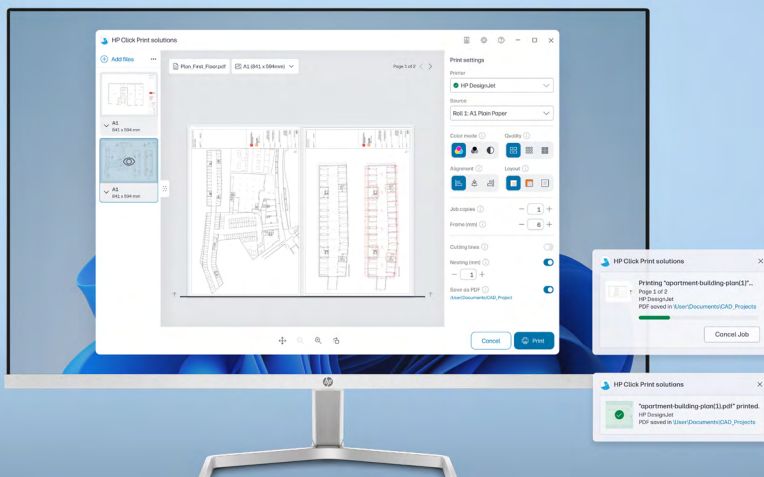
HP Click Print solutions

Add files

A1
841 x 594 mm

A1
841 x 594 mm

Plan_First_Floor.pdf

A1 (841 x 594mm)

Page 1 of 2

Print settings

Printer
HP DesignJet

Source
Roll 1: A1 Plain Paper

Color mode

Quality

Alignment

Layout

Job copies
1

Frame (mm)
6

Cutting lines

Nesting (mm)
1

Save as PDF
/User/Documents/CAD_Project

Cancel

Print

HP Click Print solutions

Printing "apartment-building-plan(1)"...
Page 1 of 2
HP DesignJet
PDF saved in \User\Documents\CAD_Projects

Cancel Job

HP Click Print solutions

"apartment-building-plan(1).pdf" printed.
HP DesignJet
PDF saved in \User\Documents\CAD_Projects